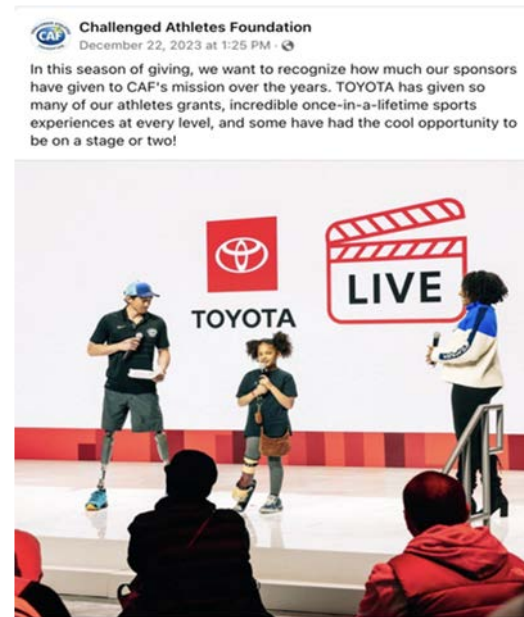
CAF

Challenged Athletes Foundation
December 22, 2023 at 1:25 PM ·

In this season of giving, we want to recognize how much our sponsors have given to CAF's mission over the years. TOYOTA has given so many of our athletes grants, incredible once-in-a-lifetime sports experiences at every level, and some have had the cool opportunity to be on a stage or two!

TOYOTA

LIVE